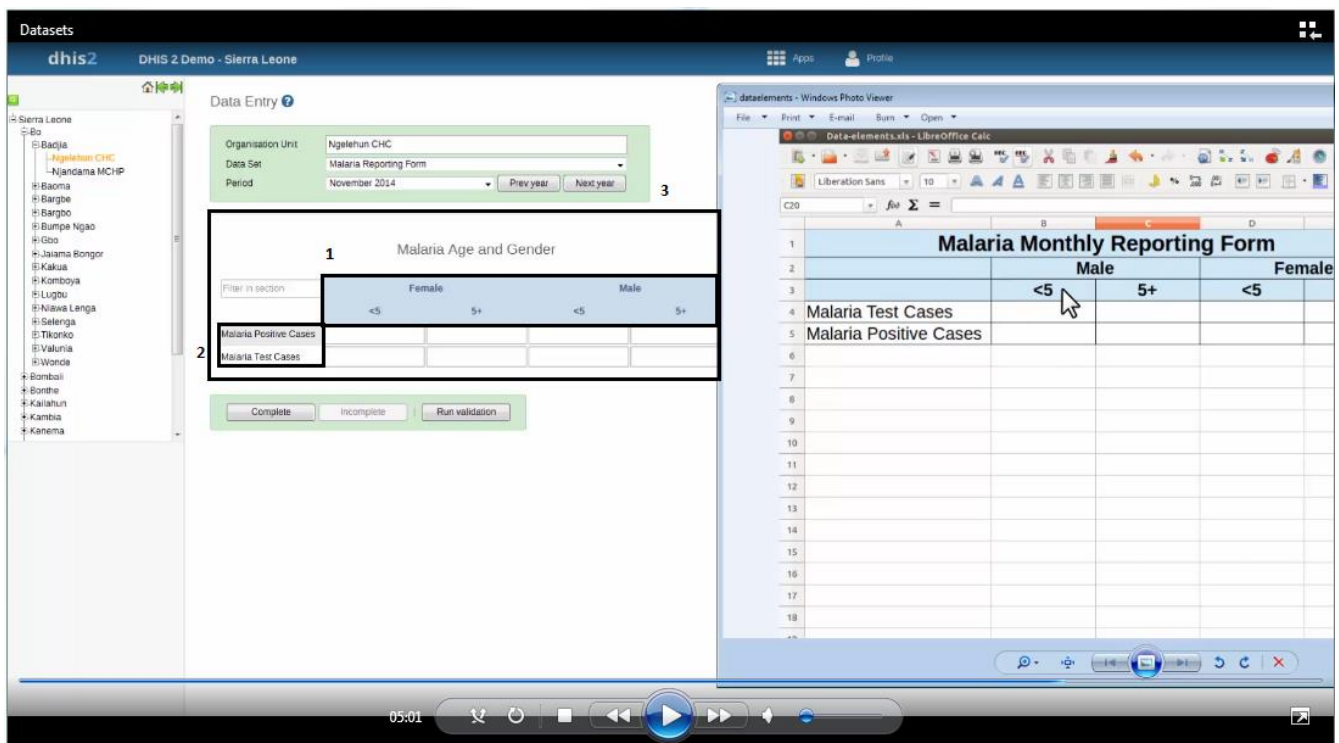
Datasets

dhis2 DHIS 2 Demo - Sierra Leone

Apps Profile

Sierra Leone
Bo
Badjia
Ngelehun CHC
Njandama MCHP
Baoma
Bargbe
Bargbo
Bumpe Ngao
Gbo
Jaiama Bongor
Kakua
Komboya
Lugbu
Niawa Lenga
Selenga
Tikonko
Valunia
Wonde
Bombali
Bonthe
Kailahun
Kambia
Kenema

Data Entry

Organisation Unit Ngelehun CHC
Data Set Malaria Reporting Form
Period November 2014 Prev year Next year

3

1

Malaria Age and Gender

Filter in section

| | Female | | Male | |
|---|---|---|---|---|
| | <5 | 5+ | <5 | 5+ |
| Malaria Positive Cases | | | | |
| Malaria Test Cases | | | | |

2

Complete Incomplete Run validation

dataelements - Windows Photo Viewer

File Print E-mail Burn Open

Data-elements.xls - LibreOffice Calc

Liberation Sans 10

C20

| | A | B | C | D |
|---|---|---|---|---|
| 1 | Malaria Monthly Reporting Form | | | |
| 2 | | Male | | Female |
| 3 | | <5 | 5+ | <5 |
| 4 | Malaria Test Cases | | | |
| 5 | Malaria Positive Cases | | | |
| 6 | | | | |
| 7 | | | | |
| 8 | | | | |
| 9 | | | | |
| 10 | | | | |
| 11 | | | | |
| 12 | | | | |
| 13 | | | | |
| 14 | | | | |
| 15 | | | | |
| 16 | | | | |
| 17 | | | | |
| 18 | | | | |

05:01